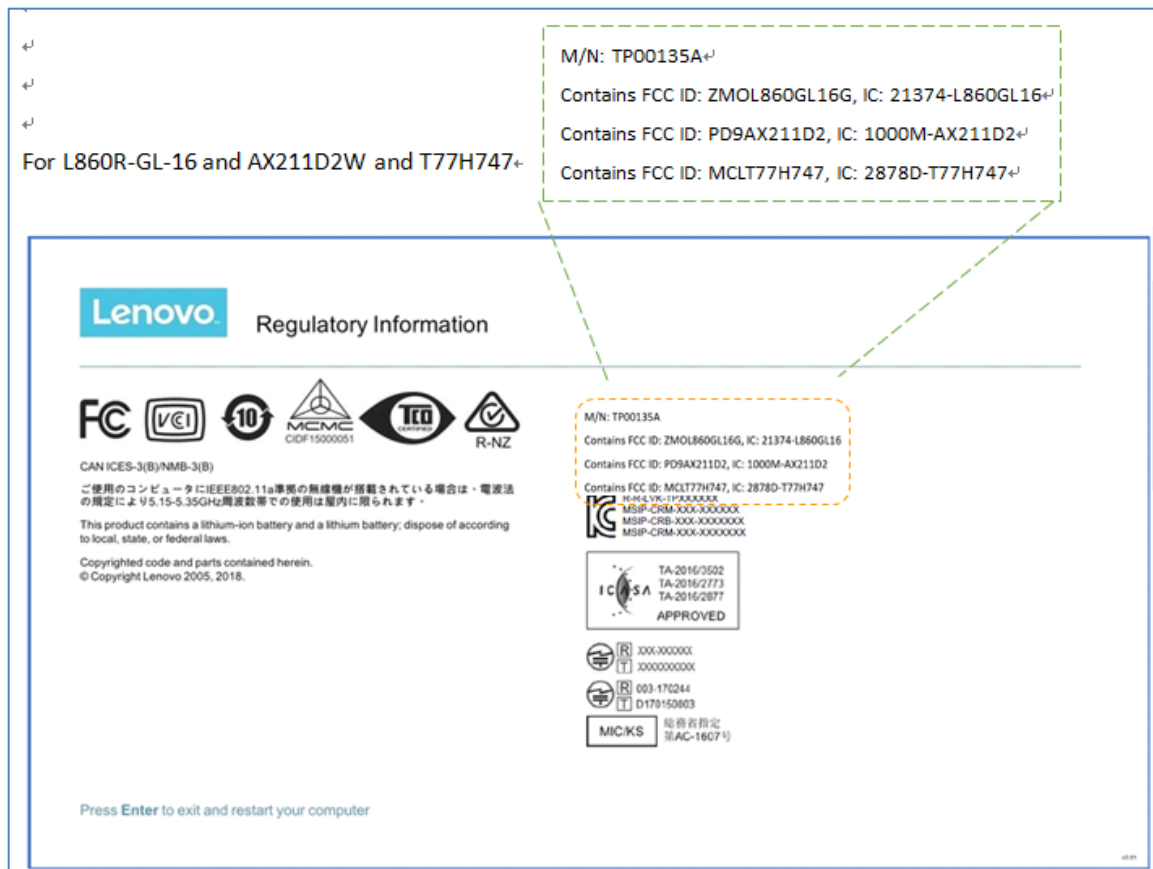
For L860R-GL-16 and AX211D2W and T77H747

M/N: TP00135A

Contains FCC ID: ZMOL860GL16G, IC: 21374-L860GL16

Contains FCC ID: PD9AX211D2, IC: 1000M-AX211D2

Contains FCC ID: MCLT77H747, IC: 2878D-T77H747

Lenovo

Regulatory Information

FC

VCI

10

MCMC
CIDF15000051

TCO CERTIFIED

R-NZ

CAN ICES-3(B)/NMB-3(B)

ご使用のコンピュータにIEEE802.11a準拠の無線機が搭載されている場合は、電波法の規定により5.15-5.35GHz周波数帯での使用は屋内に限られます。

This product contains a lithium-ion battery and a lithium battery; dispose of according to local, state, or federal laws.

Copyrighted code and parts contained herein.
© Copyright Lenovo 2005, 2018.

M/N: TP00135A

Contains FCC ID: ZMOL860GL16G, IC: 21374-L860GL16

Contains FCC ID: PD9AX211D2, IC: 1000M-AX211D2

Contains FCC ID: MCLT77H747, IC: 2878D-T77H747

R-R-LVK-TPXXXXXX
MSIP-CRM-XXX-XXXXXX
MSIP-CRB-XXX-XXXXXXX
MSIP-CRM-XXX-XXXXXXX

ICASA
TA-2016/3502
TA-2016/2773
TA-2016/2877
APPROVED

R XXX-XXXXXX
T XXXXXXXXXX

R 003-170244
T D170150803

MIC/KS
総務省指定
第AC-1607号

Press Enter to exit and restart your computer